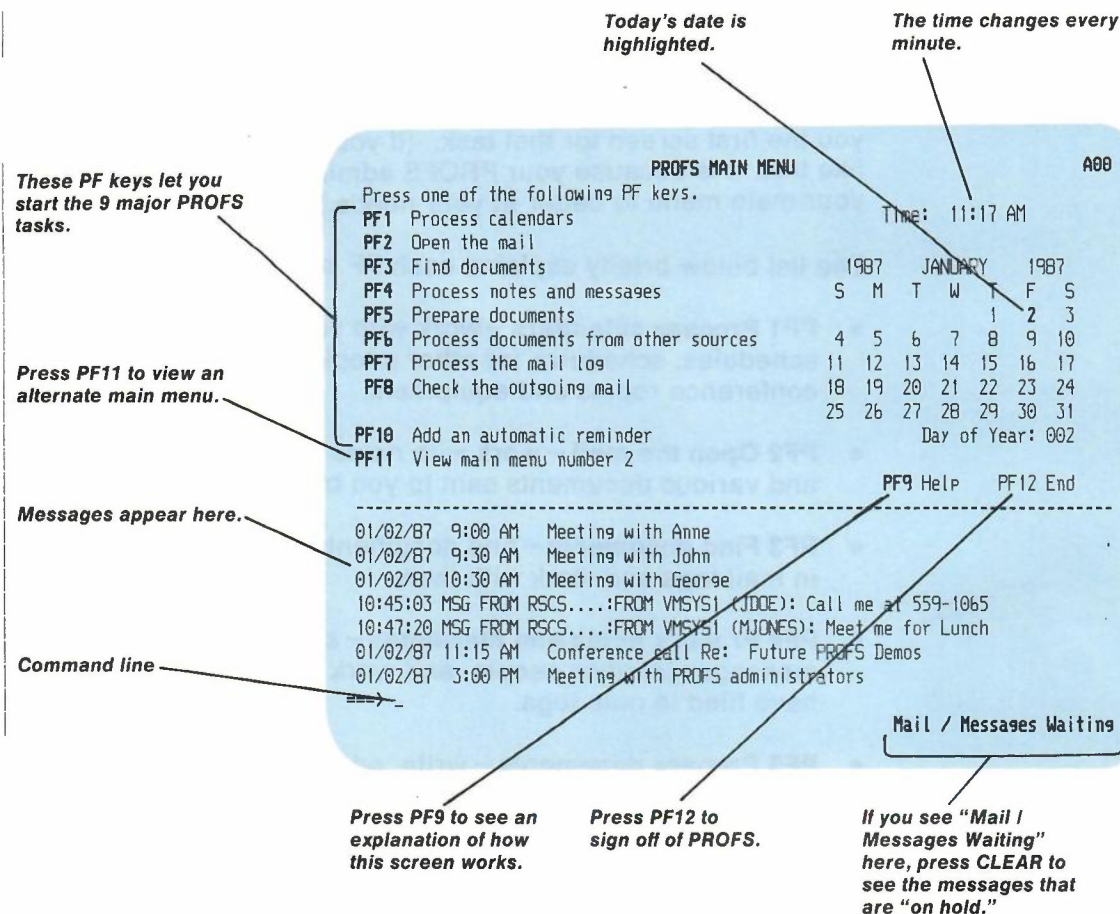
Today's date is highlighted.

The time changes every minute.

These PF keys let you start the 9 major PROFS tasks.

PROFS MAIN MENU

A00

Press one of the following PF keys.

PF1 Process calendars
PF2 Open the mail
PF3 Find documents
PF4 Process notes and messages
PF5 Prepare documents
PF6 Process documents from other sources
PF7 Process the mail log
PF8 Check the outgoing mail

PF10 Add an automatic reminder
PF11 View main menu number 2

Time: 11:17 AM

| 1987 | | | JANUARY | | | 1987 |
|---|---|---|---|---|---|---|
| S | M | T | W | T | F | S |
| | | | | 1 | 2 | 3 |
| 4 | 5 | 6 | 7 | 8 | 9 | 10 |
| 11 | 12 | 13 | 14 | 15 | 16 | 17 |
| 18 | 19 | 20 | 21 | 22 | 23 | 24 |
| 25 | 26 | 27 | 28 | 29 | 30 | 31 |

Day of Year: 002

Press PF11 to view an alternate main menu.

PF9 Help PF12 End

Messages appear here.

01/02/87 9:00 AM Meeting with Anne
01/02/87 9:30 AM Meeting with John
01/02/87 10:30 AM Meeting with George
10:45:03 MSG FROM RSCS....:FROM VMSYS1 (JDOE): Call me at 559-1065
10:47:20 MSG FROM RSCS....:FROM VMSYS1 (MJONES): Meet me for Lunch
01/02/87 11:15 AM Conference call Re: Future PROFS Demos
01/02/87 3:00 PM Meeting with PROFS administrators
===> _

Command line

Mail / Messages Waiting

Press PF9 to see an explanation of how this screen works.

Press PF12 to sign off of PROFS.

If you see "Mail / Messages Waiting" here, press CLEAR to see the messages that are "on hold."